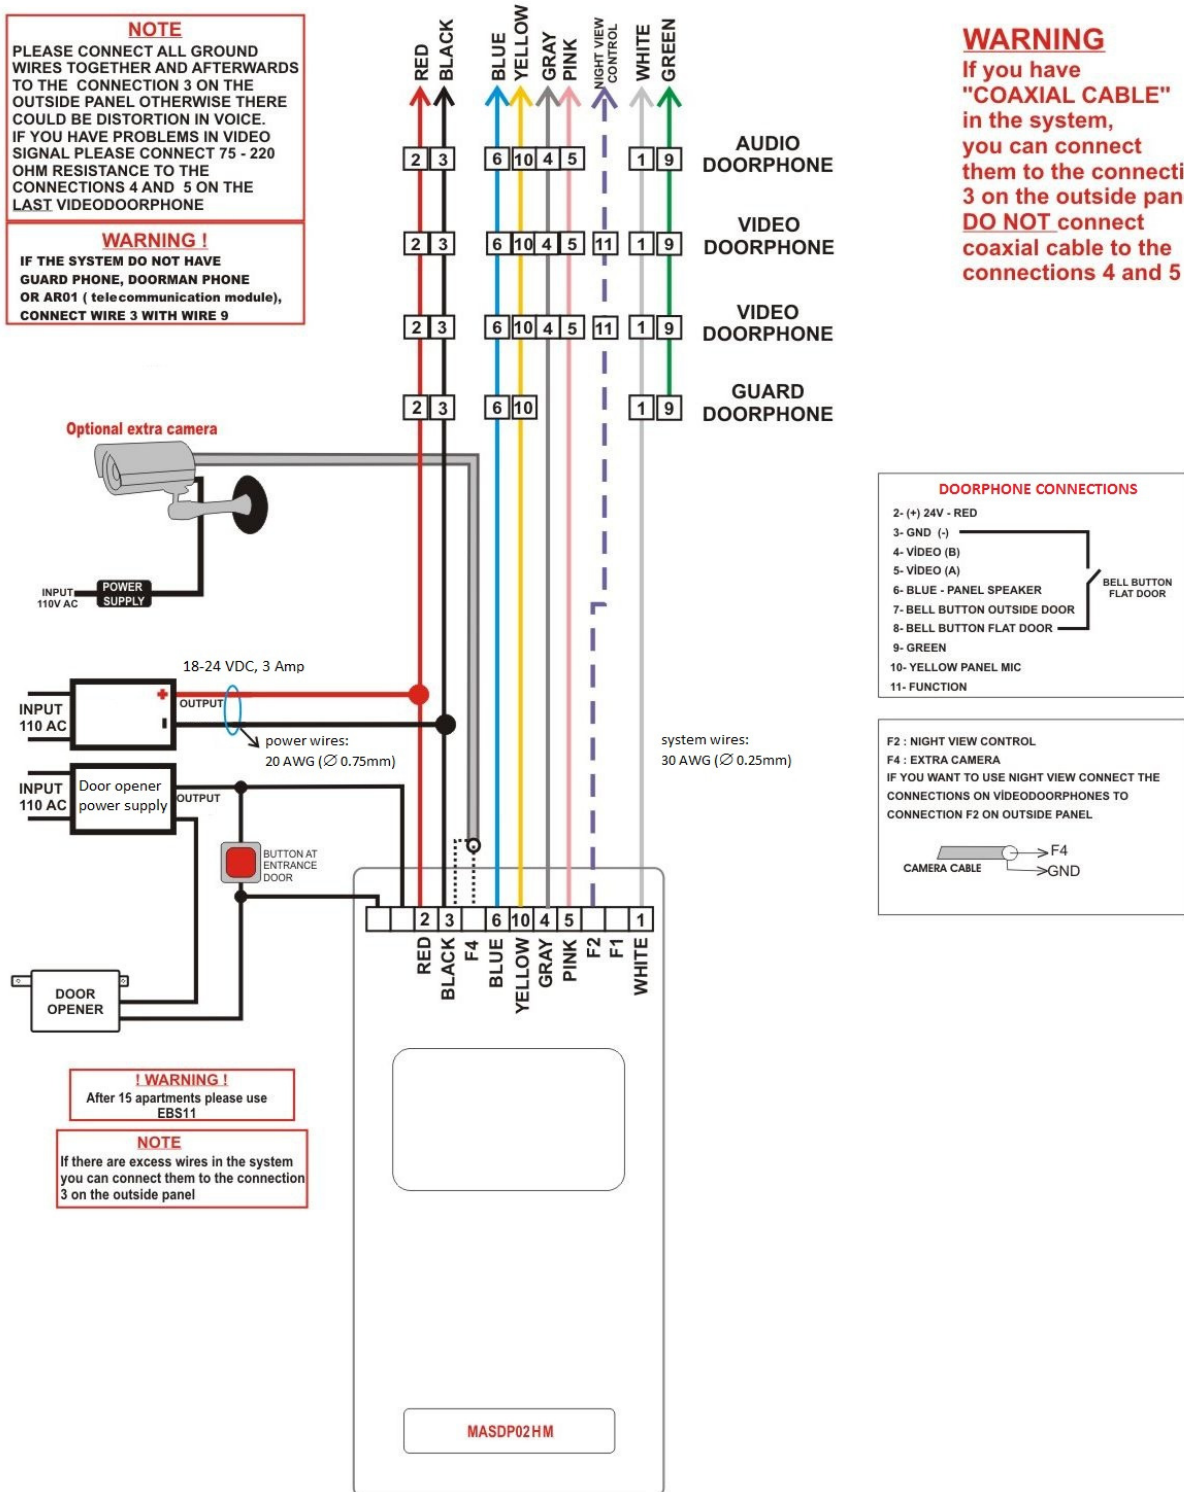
NOTE
PLEASE CONNECT ALL GROUND WIRES TOGETHER AND AFTERWARDS TO THE CONNECTION 3 ON THE OUTSIDE PANEL OTHERWISE THERE COULD BE DISTORTION IN VOICE. IF YOU HAVE PROBLEMS IN VIDEO SIGNAL PLEASE CONNECT 75 - 220 OHM RESISTANCE TO THE CONNECTIONS 4 AND 5 ON THE LAST VIDEODOORPHONE

WARNING !
IF THE SYSTEM DO NOT HAVE GUARD PHONE, DOORMAN PHONE OR AR01 ( telecommunication module), CONNECT WIRE 3 WITH WIRE 9

RED BLACK BLUE YELLOW GRAY PINK NIGHT VIEW CONTROL WHITE GREEN

| 2 | 3 | 6 | 10 | 4 | 5 | 1 | 9 |
AUDIO DOORPHONE

| 2 | 3 | 6 | 10 | 4 | 5 | 11 | 1 | 9 |
VIDEO DOORPHONE

| 2 | 3 | 6 | 10 | 4 | 5 | 11 | 1 | 9 |
VIDEO DOORPHONE

| 2 | 3 | 6 | 10 | 1 | 9 |
GUARD DOORPHONE

WARNING
If you have "COAXIAL CABLE" in the system, you can connect them to the connecti 3 on the outside pan DO NOT connect coaxial cable to the connections 4 and 5

Optional extra camera

INPUT 110V AC POWER SUPPLY

DOORPHONE CONNECTIONS
2- (+) 24V - RED
3- GND (-)
4- VİDEO (B)
5- VİDEO (A)
6- BLUE - PANEL SPEAKER
7- BELL BUTTON OUTSIDE DOOR
8- BELL BUTTON FLAT DOOR
9- GREEN
10- YELLOW PANEL MIC
11- FUNCTION
BELL BUTTON FLAT DOOR

18-24 VDC, 3 Amp
INPUT 110 AC
+
OUTPUT
power wires: 20 AWG (∅ 0.75mm)

system wires: 30 AWG (∅ 0.25mm)

F2 : NIGHT VIEW CONTROL
F4 : EXTRA CAMERA
IF YOU WANT TO USE NIGHT VIEW CONNECT THE CONNECTIONS ON VİDEODOORPHONES TO CONNECTION F2 ON OUTSIDE PANEL

CAMERA CABLE F4 GND

INPUT 110 AC
Door opener power supply
OUTPUT

BUTTON AT ENTRANCE DOOR

2 3 6 10 4 5 1
RED BLACK F4 BLUE YELLOW GRAY PINK F2 F1 WHITE

DOOR OPENER

! WARNING !
After 15 apartments please use EBS11

NOTE
If there are excess wires in the system you can connect them to the connection 3 on the outside panel

MASDP02HM